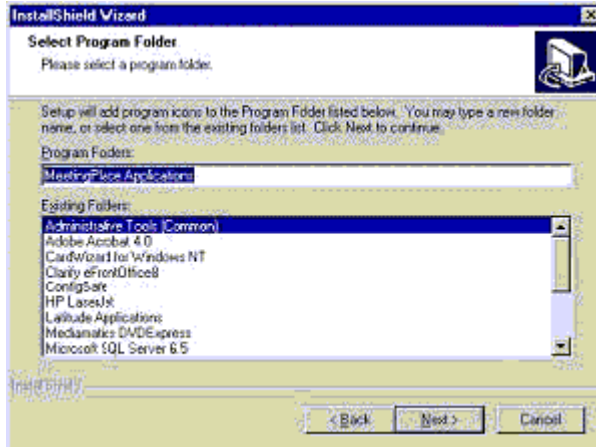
InstallShield Wizard

Select Program Folder

Please select a program folder.

Setup will add program icons to the Program Folder listed below. You may type a new folder name, or select one from the existing folders list. Click Next to continue.

Program Folders:

MeetingPlace Applications

Existing Folders:

Administrative Tools (Common)
Adobe Acrobat 4.0
CardWizard for Windows NT
Clarify eFrontOffice8
ConfigSafe
HP LaserJet
Latitude Applications
Mediamatics DVDExpress
Microsoft SQL Server 6.5

InstallShield

< Back
Next >
Cancel